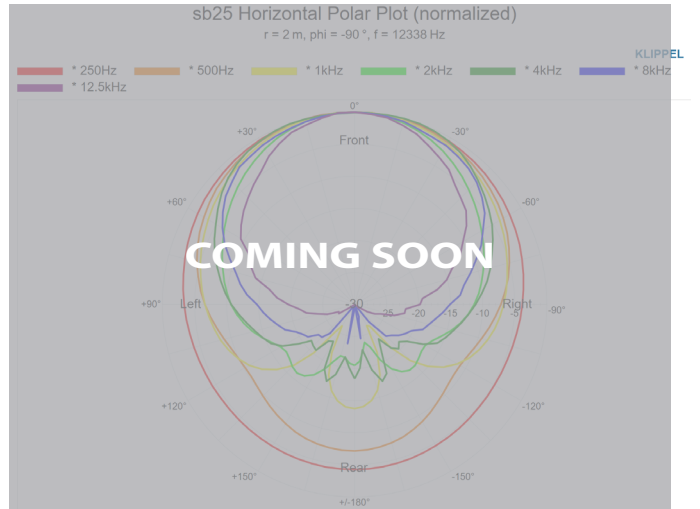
sb25 Horizontal Polar Plot (normalized)

r = 2 m, phi = -90 °, f = 12338 Hz

KLIPPEL

* 250Hz * 500Hz * 1kHz * 2kHz * 4kHz * 8kHz * 12.5kHz

0°

+30°

-30°

Front

+60°

-60°

COMING SOON

+90°

Left

-30

-25

-20

-15

-10

-5

Right

-90°

+120°

-120°

Rear

+150°

-150°

+/-180°